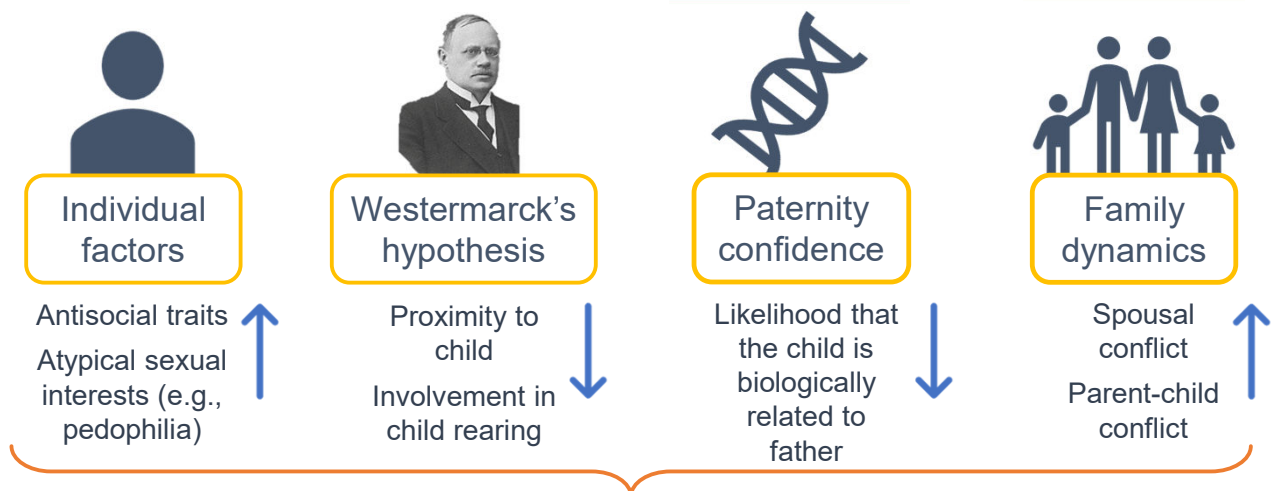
Individual factors

Antisocial traits

Atypical sexual interests (e.g., pedophilia)

↑

Westermarck's hypothesis

Proximity to child

Involvement in child rearing

↓

Paternity confidence

Likelihood that the child is biologically related to father

↓

Family dynamics

Spousal conflict

Parent-child conflict

↑